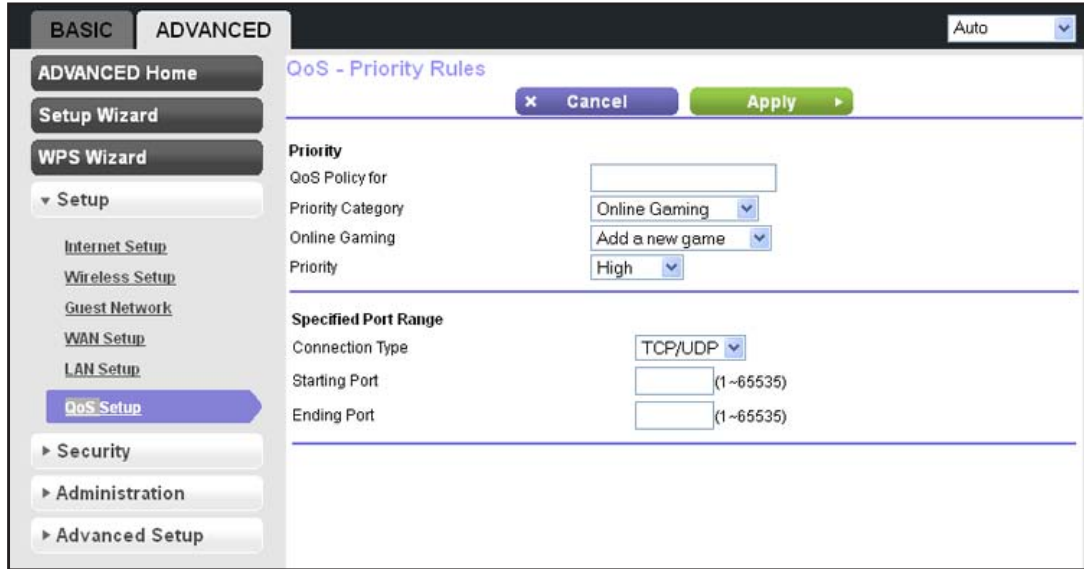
BASIC ADVANCED

Auto

ADVANCED Home

Setup Wizard

WPS Wizard

▾ Setup

Internet Setup

Wireless Setup

Guest Network

WAN Setup

LAN Setup

QoS Setup

▸ Security

▸ Administration

▸ Advanced Setup

QoS - Priority Rules

× Cancel Apply ▸

Priority

QoS Policy for

Priority Category Online Gaming

Online Gaming Add a new game

Priority High

Specified Port Range

Connection Type TCP/UDP

Starting Port (1~65535)

Ending Port (1~65535)